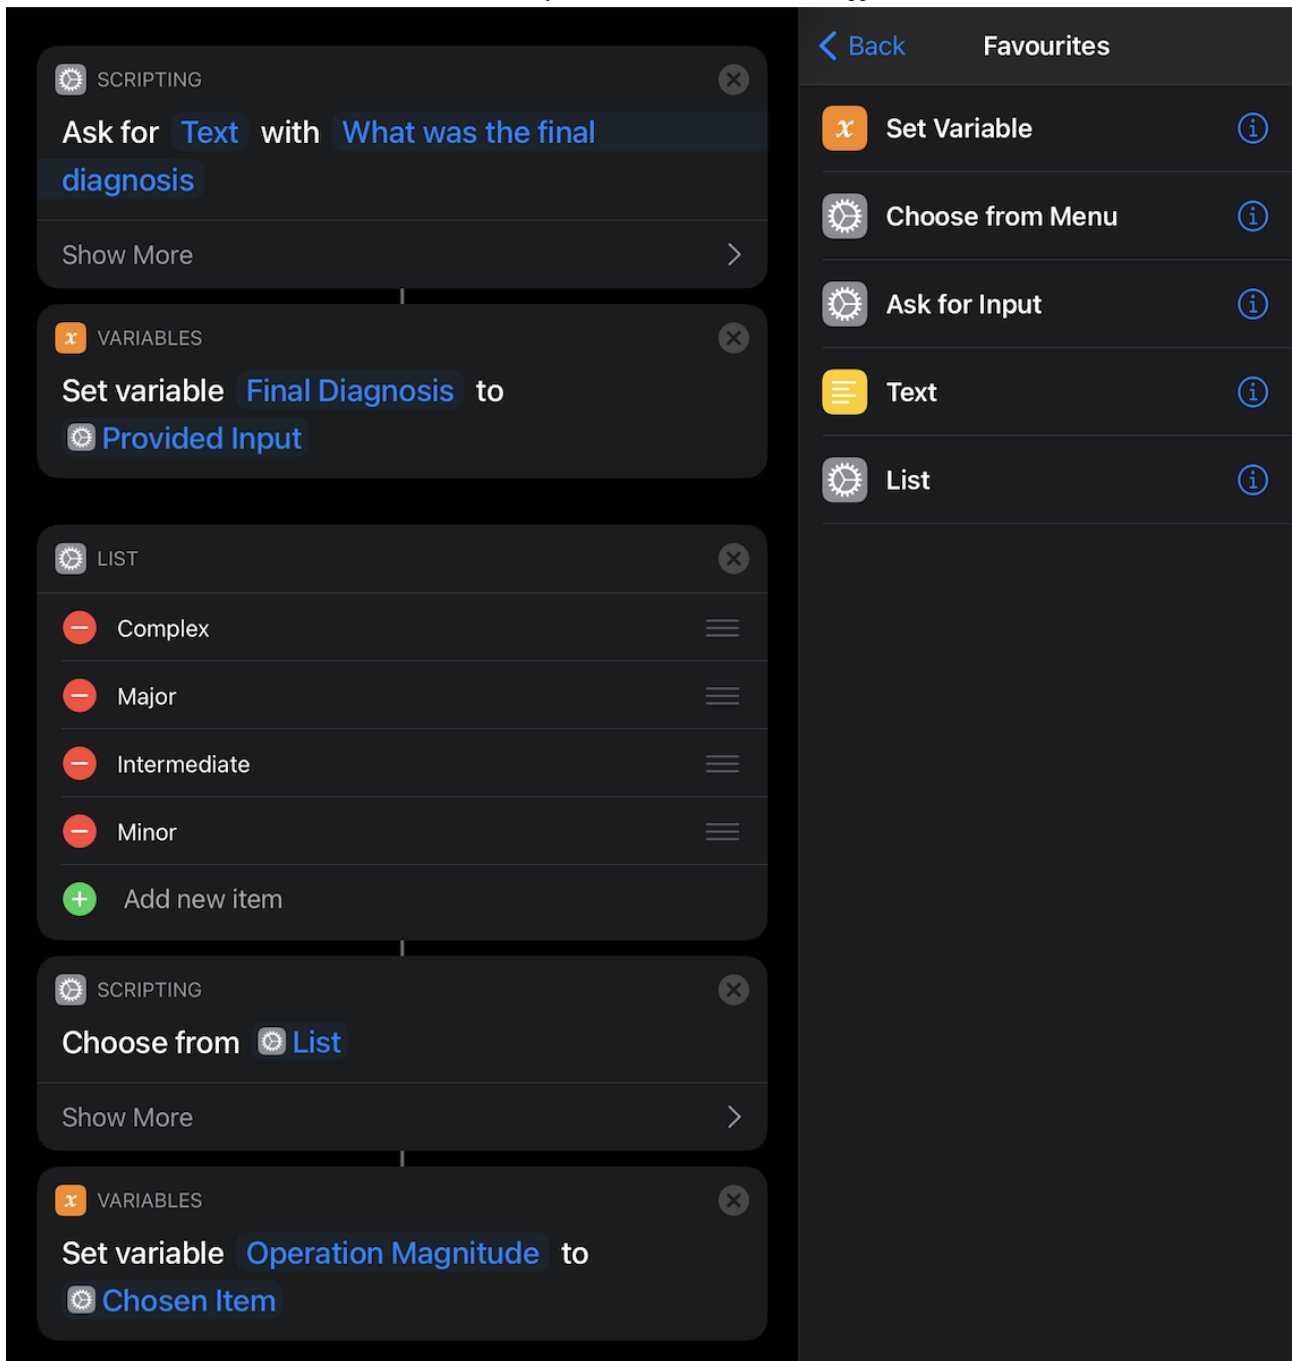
SCRIPTING

Ask for Text with What was the final diagnosis

Show More

VARIABLES

Set variable Final Diagnosis to Provided Input

LIST

Complex

Major

Intermediate

Minor

Add new item

SCRIPTING

Choose from List

Show More

VARIABLES

Set variable Operation Magnitude to Chosen Item

Back

Favourites

Set Variable

Choose from Menu

Ask for Input

Text

List